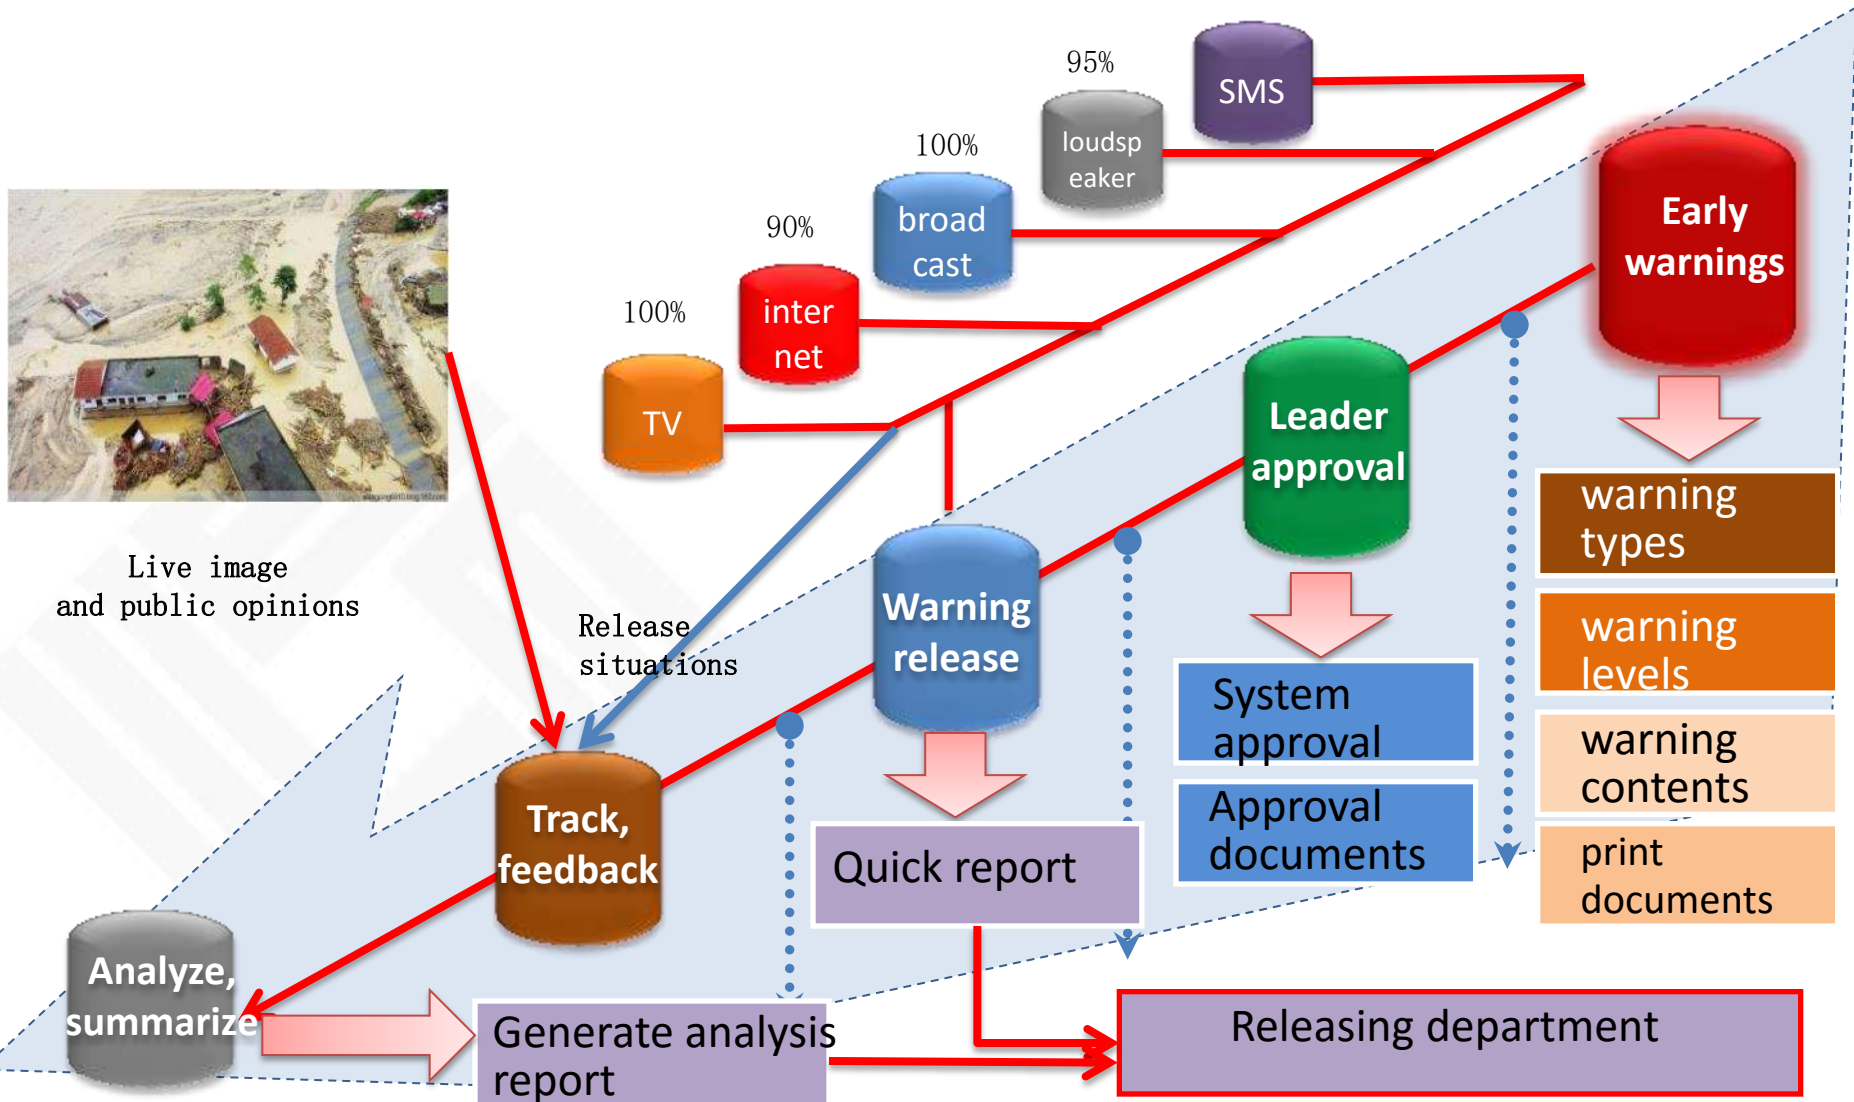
95%

SMS

loudspeaker

100%

broad cast

90%

inter net

100%

TV

Early warnings

Live image and public opinions

Release situations

Leader approval

warning types

warning levels

warning contents

print documents

Warning release

System approval

Approval documents

Track, feedback

Quick report

Analyze, summarize

Generate analysis report

Releasing department